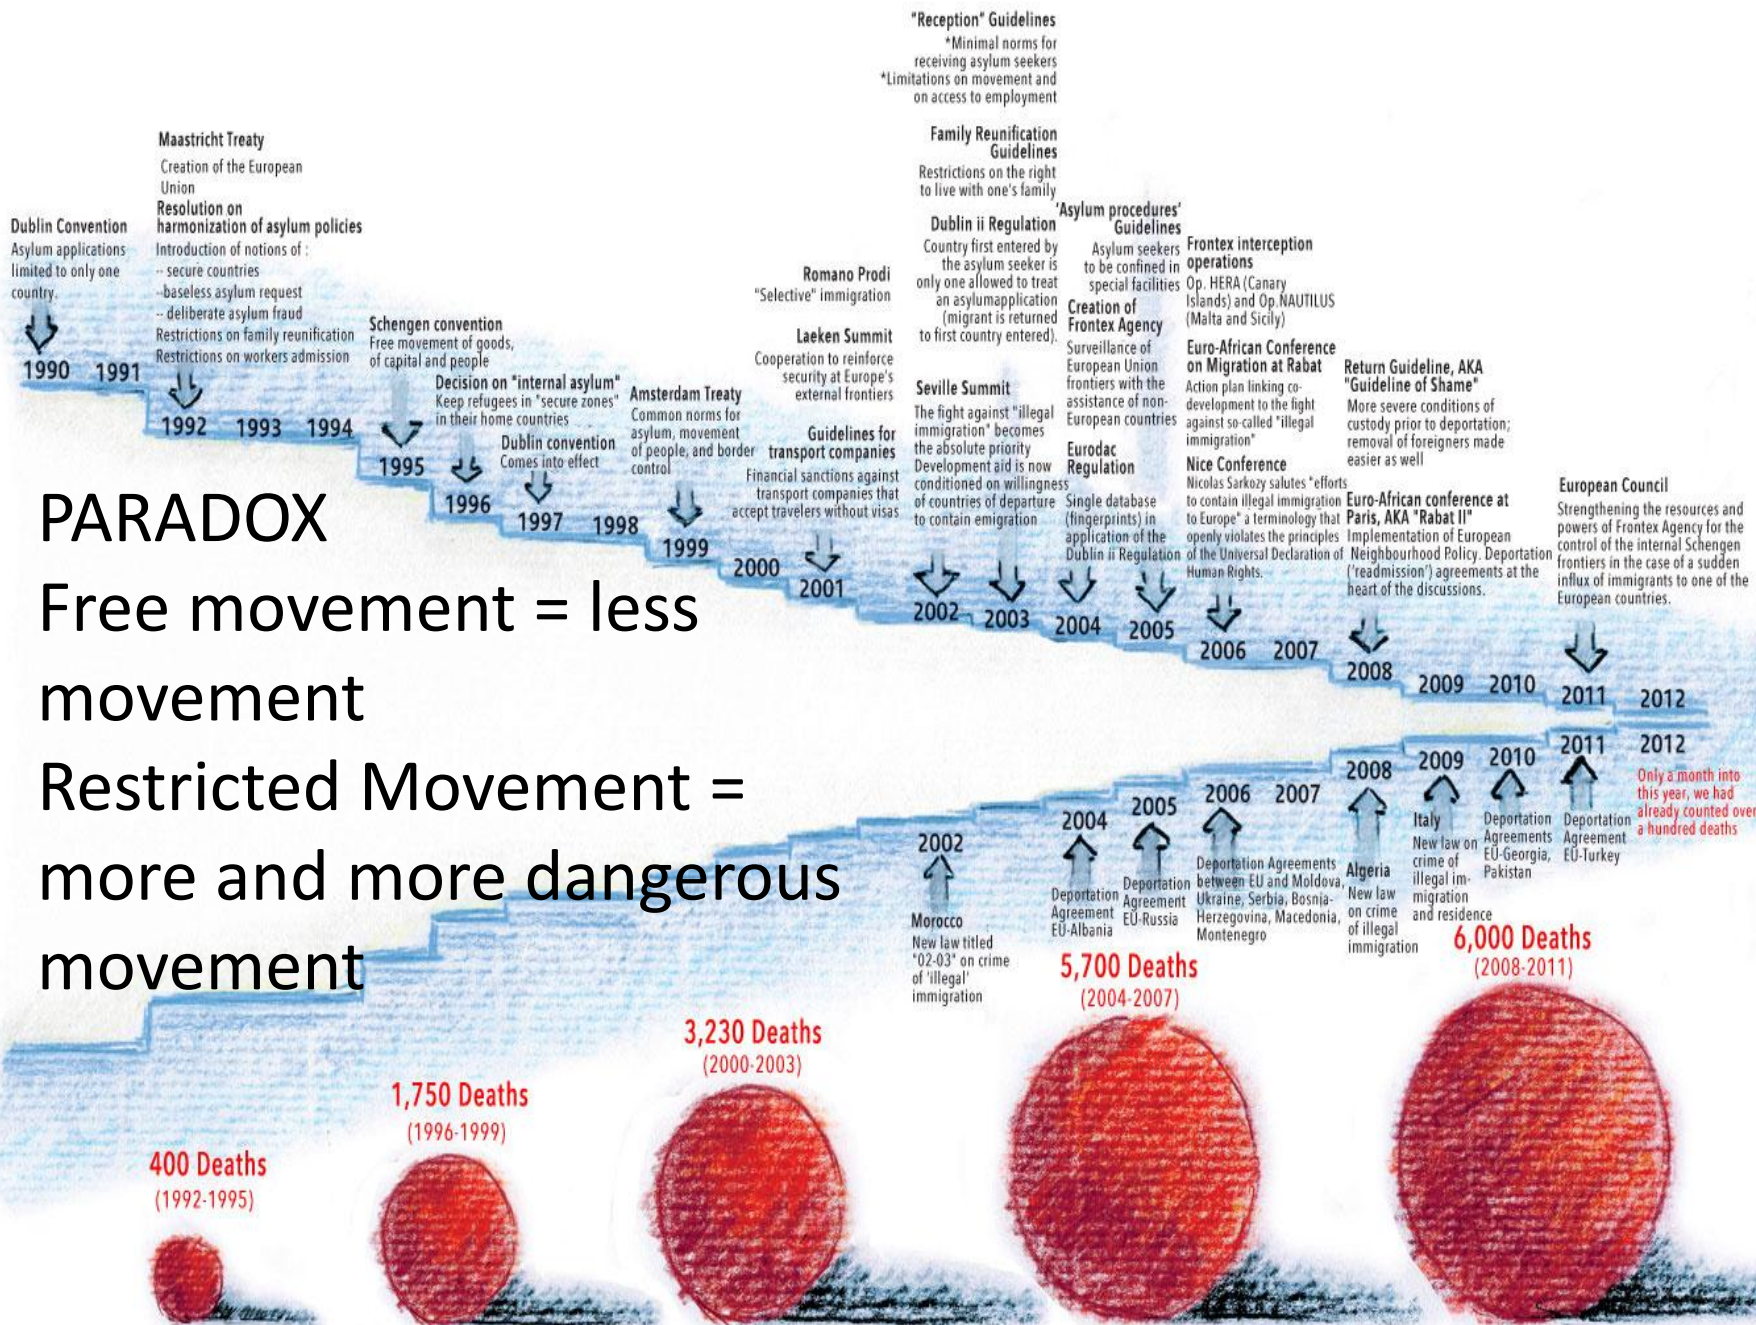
PARADOX
Free movement = less movement
Restricted Movement = more and more dangerous movement

Dublin Convention
Asylum applications limited to only one country.

1990 1991

Maastricht Treaty
Creation of the European Union
Resolution on harmonization of asylum policies
Introduction of notions of :
- secure countries
- baseless asylum request
- deliberate asylum fraud
Restrictions on family reunification
Restrictions on workers admission

1992 1993 1994

Schengen convention
Free movement of goods, of capital and people

1995

Decision on "internal asylum"
Keep refugees in "secure zones" in their home countries

1996

Dublin convention
Comes into effect

1997 1998

Amsterdam Treaty
Common norms for asylum, movement of people, and border control

1999

2000

Romano Prodi
"Selective" immigration

Laeken Summit
Cooperation to reinforce security at Europe's external frontiers

Guidelines for transport companies
Financial sanctions against transport companies that accept travelers without visas

2001

"Reception" Guidelines
*Minimal norms for receiving asylum seekers
*Limitations on movement and on access to employment

Family Reunification Guidelines
Restrictions on the right to live with one's family

Dublin ii Regulation
Country first entered by the asylum seeker is only one allowed to treat an asylumapplication (migrant is returned to first country entered).

Seville Summit
The fight against "illegal immigration" becomes the absolute priority
Development aid is now conditioned on willingness of countries of departure to contain emigration

2002 2003

'Asylum procedures' Guidelines
Asylum seekers to be confined in special facilities

Creation of Frontex Agency
Surveillance of European Union frontiers with the assistance of non-European countries

Eurodac Regulation
Single database (fingerprints) in application of the Dublin ii Regulation

2004 2005

Frontex interception operations
Op. HERA (Canary Islands) and Op. NAUTILUS (Malta and Sicily)

Euro-African Conference on Migration at Rabat
Action plan linking co-development to the fight against so-called "illegal immigration"

Nice Conference
Nicolas Sarkozy salutes "efforts to contain illegal immigration to Europe" a terminology that openly violates the principles of the Universal Declaration of Human Rights.

2006 2007

Return Guideline, AKA "Guideline of Shame"
More severe conditions of custody prior to deportation; removal of foreigners made easier as well

Euro-African conference at Paris, AKA "Rabat II"
Implementation of European Neighbourhood Policy. Deportation ('readmission') agreements at the heart of the discussions.

2008

2009 2010

European Council
Strengthening the resources and powers of Frontex Agency for the control of the internal Schengen frontiers in the case of a sudden influx of immigrants to one of the European countries.

2011 2012

2002
Morocco
New law titled "02-03" on crime of 'illegal' immigration

2004
Deportation Agreement EU-Albania

2005
Deportation Agreement EU-Russia

2006 2007
Deportation Agreements between EU and Moldova, Ukraine, Serbia, Bosnia-Herzegovina, Macedonia, Montenegro

2008
Algeria
New law on crime of illegal immigration

2009
Italy
New law on crime of illegal im-migration and residence

2010
Deportation Agreements EU-Georgia, Pakistan

2011
Deportation Agreement EU-Turkey

2012
Only a month into this year, we had already counted over a hundred deaths

400 Deaths
(1992-1995)

1,750 Deaths
(1996-1999)

3,230 Deaths
(2000-2003)

5,700 Deaths
(2004-2007)

6,000 Deaths
(2008-2011)